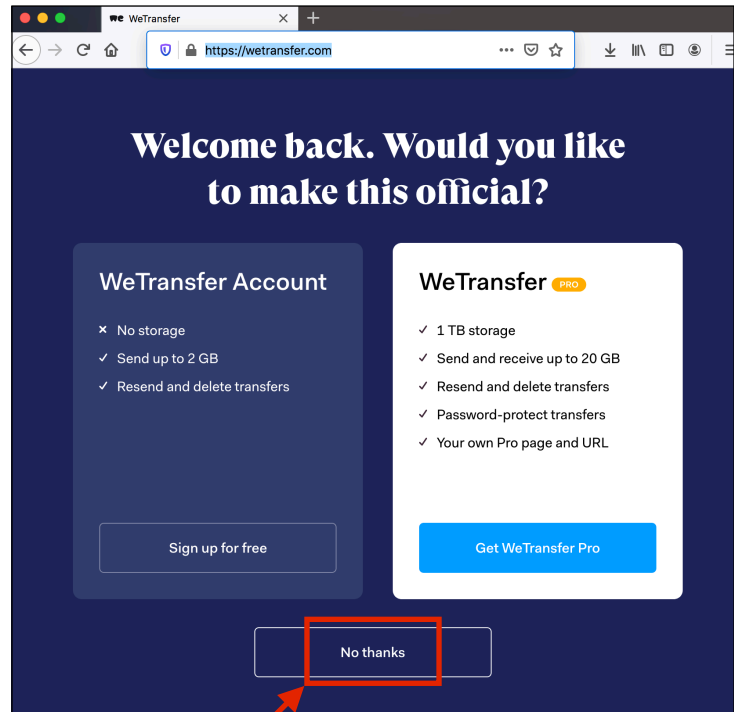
we WeTransfer

https://wetransfer.com

Welcome back. Would you like to make this official?

WeTransfer Account

× No storage
✓ Send up to 2 GB
✓ Resend and delete transfers

Sign up for free

WeTransfer PRO

✓ 1 TB storage
✓ Send and receive up to 20 GB
✓ Resend and delete transfers
✓ Password-protect transfers
✓ Your own Pro page and URL

Get WeTransfer Pro

No thanks